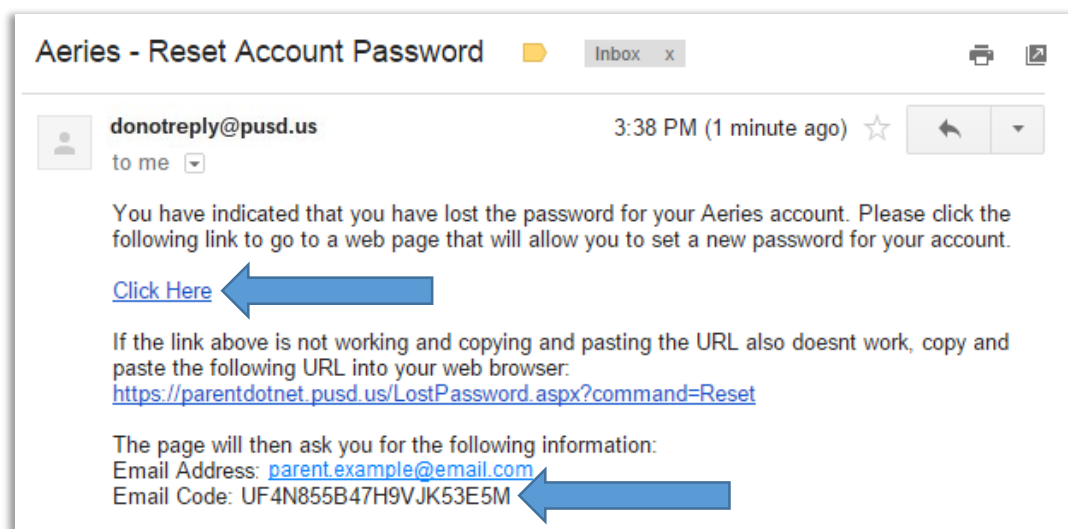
Aeries - Reset Account Password

Inbox x

donotreply@pusd.us

to me

3:38 PM (1 minute ago)

You have indicated that you have lost the password for your Aeries account. Please click the following link to go to a web page that will allow you to set a new password for your account.

Click Here

If the link above is not working and copying and pasting the URL also doesnt work, copy and paste the following URL into your web browser:
https://parentdotnet.pusd.us/LostPassword.aspx?command=Reset

The page will then ask you for the following information:
Email Address: parent.example@email.com
Email Code: UF4N855B47H9VJK53E5M